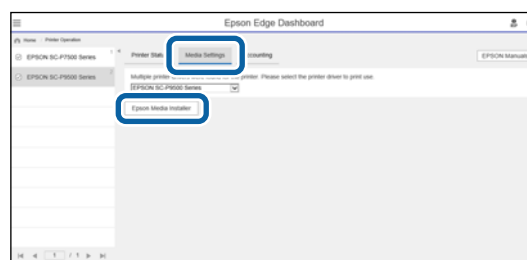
Epson Edge Dashboard

Home > Printer Operation

EPSON SC-P7500 Series

EPSON SC-P9500 Series

Printer Stat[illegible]

Media Settings

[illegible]ccounting

EPSON Manual

Multiple printer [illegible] for the printer. Please select the printer driver to print use.

EPSON SC-P9500 Series

Epson Media Installer

1 / 1